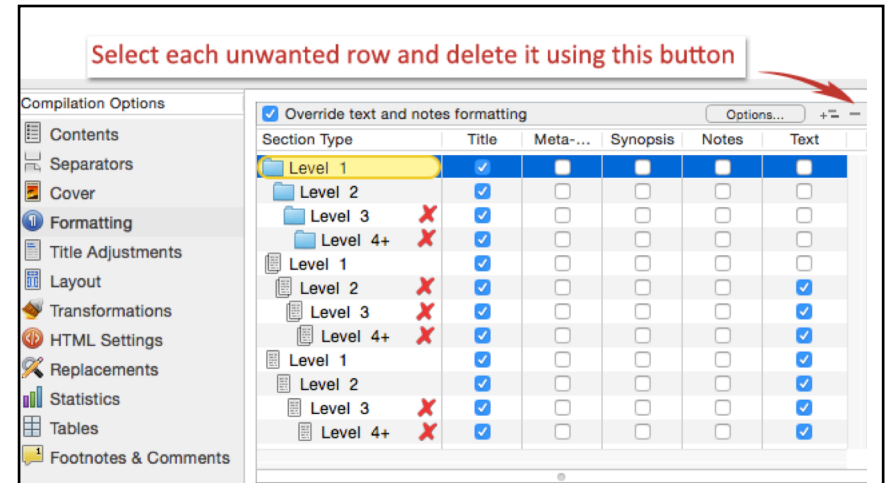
Select each unwanted row and delete it using this button

Compilation Options

Contents
Separators
Cover
Formatting
Title Adjustments
Layout
Transformations
HTML Settings
Replacements
Statistics
Tables
Footnotes & Comments

Override text and notes formatting

Options...

| Section Type | Title | Meta-... | Synopsis | Notes | Text |
|---|---|---|---|---|---|
| Level 1 | | | | | |
| Level 2 | | | | | |
| Level 3 | | | | | |
| Level 4+ | | | | | |
| Level 1 | | | | | |
| Level 2 | | | | | |
| Level 3 | | | | | |
| Level 4+ | | | | | |
| Level 1 | | | | | |
| Level 2 | | | | | |
| Level 3 | | | | | |
| Level 4+ | | | | | |